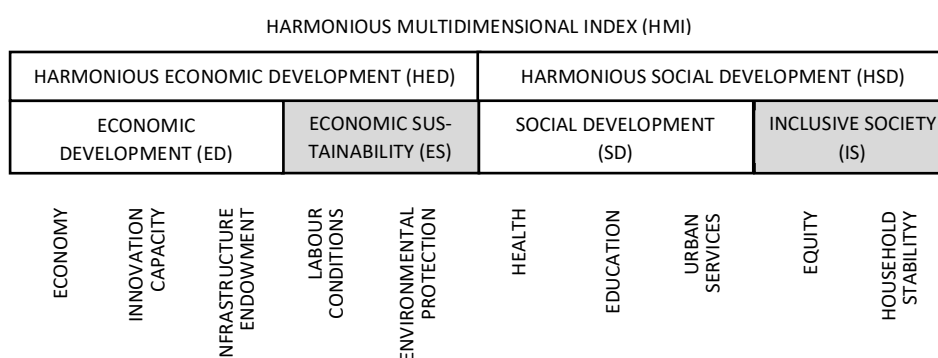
HARMONIOUS MULTIDIMENSIONAL INDEX (HMI)

| HARMONIOUS ECONOMIC DEVELOPMENT (HED) | | HARMONIOUS SOCIAL DEVELOPMENT (HSD) | |
|---|---|---|---|
| ECONOMIC DEVELOPMENT (ED) | ECONOMIC SUSTAINABILITY (ES) | SOCIAL DEVELOPMENT (SD) | INCLUSIVE SOCIETY (IS) |

ECONOMY

INNOVATION CAPACITY

NFRASTRUCTURE ENDOWMENT

LABOUR CONDITIONS

ENVIRONMENTAL PROTECTION

HEALTH

EDUCATION

URBAN SERVICES

EQUITY

HOUSEHOLD STABILITYY